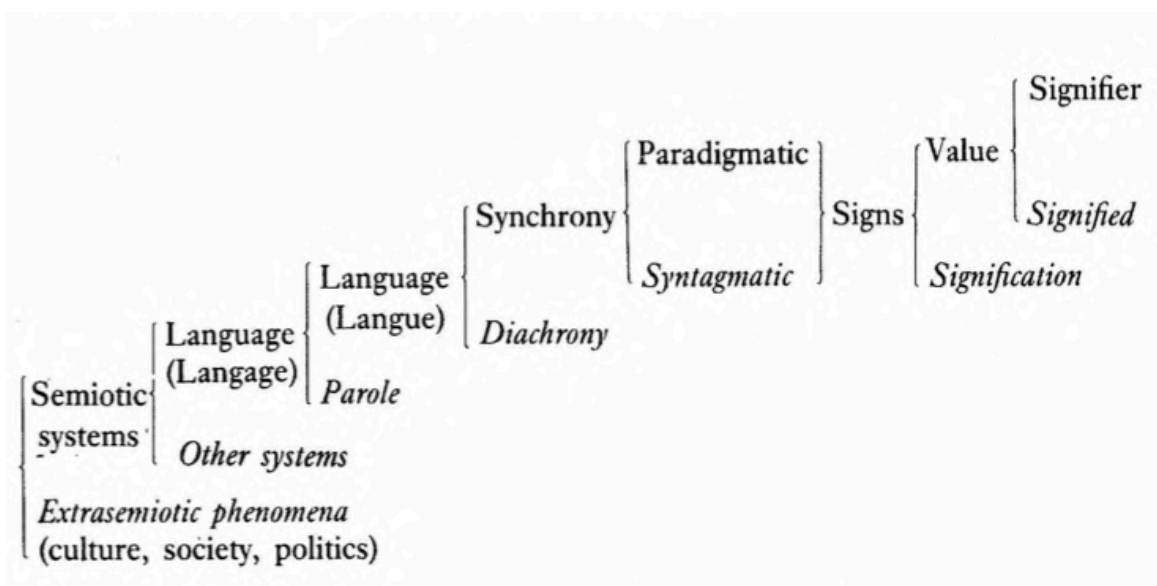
Signifier

Paradigmatic

Value

Synchrony

Signs

Signified

Language (Langue)

Syntagmatic

Signification

Language (Langage)

Diachrony

Semiotic systems

Parole

Other systems

Extrasemiotic phenomena (culture, society, politics)